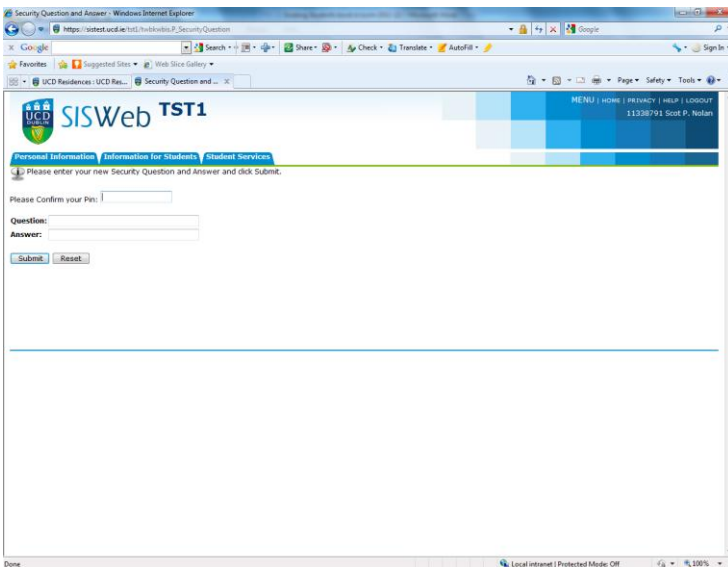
Security Question and Answer - Windows Internet Explorer

https://sistest.ucd.ie/tst1/twbkwbis.P_SecurityQuestion

Google

Google

Search • Share • Check • Translate • AutoFill •

Sign In

Favorites | Suggested Sites • Web Slice Gallery •

UCD Residences : UCD Res... | Security Question and ...

Page • Safety • Tools •

UCD DUBLIN

SISWeb TST1

MENU | HOME | PRIVACY | HELP | LOGOUT

11338791 Scot P. Nolan

Personal Information | Information for Students | Student Services

Please enter your new Security Question and Answer and click Submit.

Please Confirm your Pin:

Question:

Answer:

Submit | Reset

Done

Local intranet | Protected Mode: Off

100%